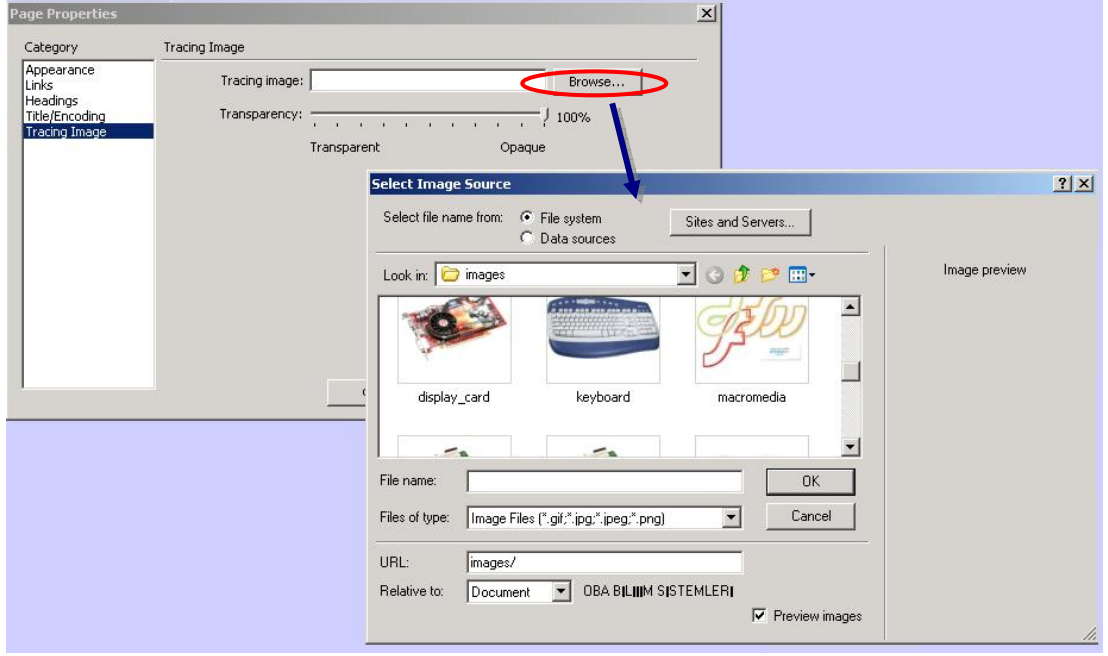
Page Properties

Category
Appearance
Links
Headings
Title/Encoding
Tracing Image

Tracing Image

Tracing image:
Browse...

Transparency:
100%

Transparent
Opaque

Select Image Source

Select file name from:
File system
Data sources
Sites and Servers...

Image preview

Look in: images

display_card
keyboard
macromedia

File name:
OK

Files of type: Image Files (*.gif;*.jpg;*.jpeg;*.png)
Cancel

URL: images/

Relative to: Document
OBA BILIIIM SISTEMLERI

Preview images